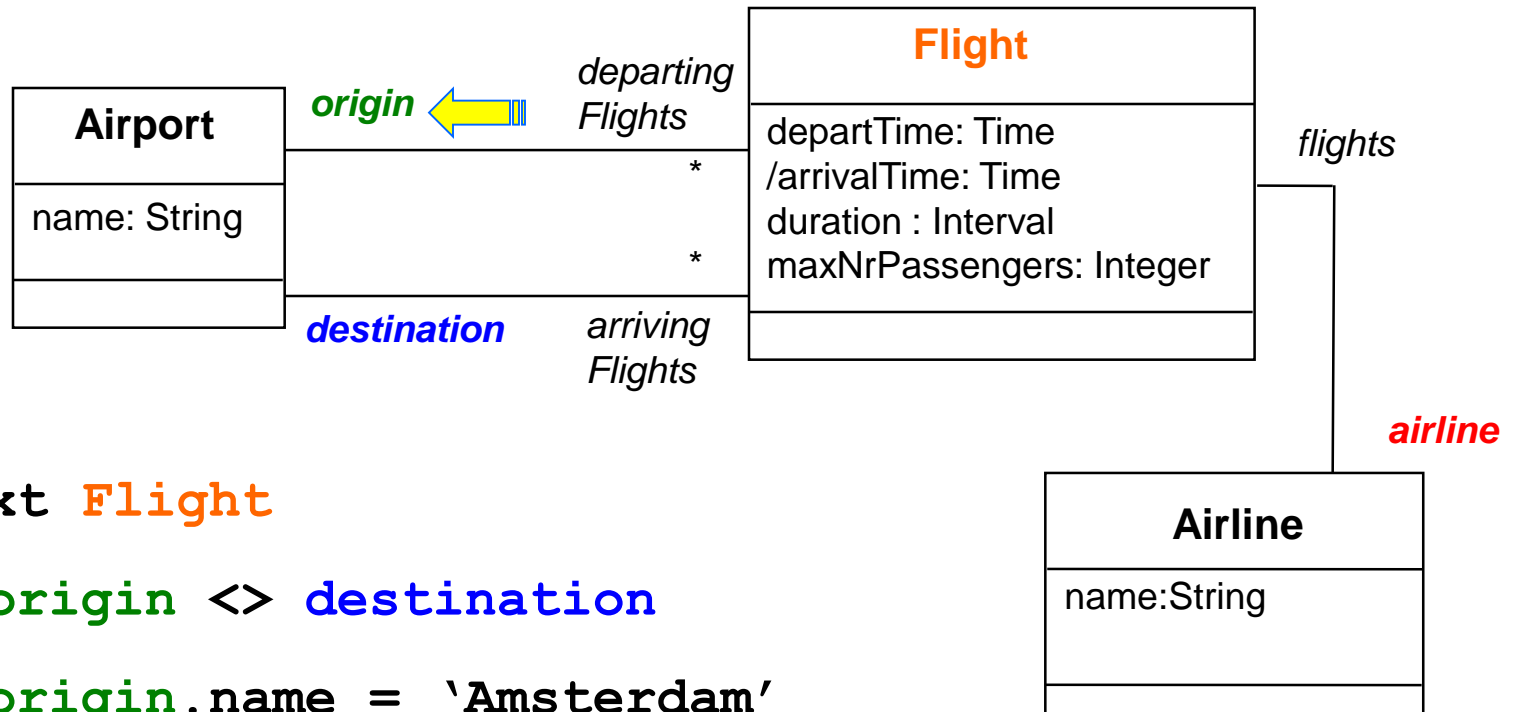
Airport

name: String

origin

departing Flights

*

*

destination

arriving Flights

Flight

departTime: Time
/arrivalTime: Time
duration : Interval
maxNrPassengers: Integer

flights

airline

Airline

name:String

xt Flight

origin <> destination

origin.name = 'Amsterdam'